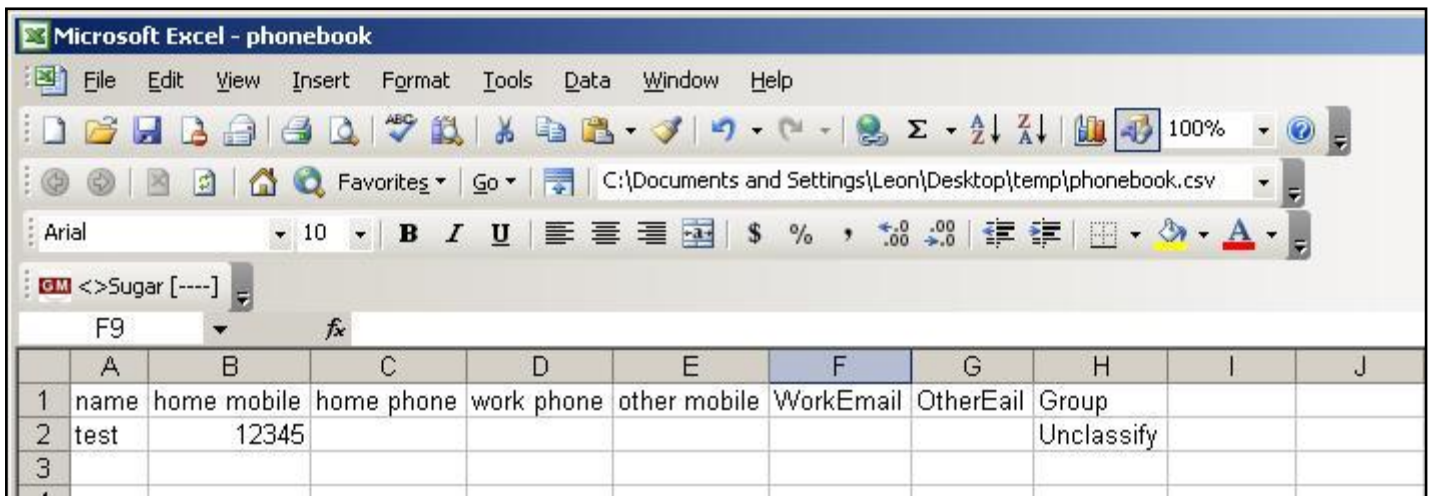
Microsoft Excel - phonebook

File Edit View Insert Format Tools Data Window Help

100%

Favorites ▾ Go ▾ C:\Documents and Settings\Leon\Desktop\temp\phonebook.csv

Arial 10 B I U $ % ,

<>Sugar [----]

F9 fx

| | A | B | C | D | E | F | G | H | I | J |
|---|---|---|---|---|---|---|---|---|---|---|
| 1 | name | home mobile | home phone | work phone | other mobile | WorkEmail | OtherEail | Group | | |
| 2 | test | 12345 | | | | | | Unclassify | | |
| 3 | | | | | | | | | | |